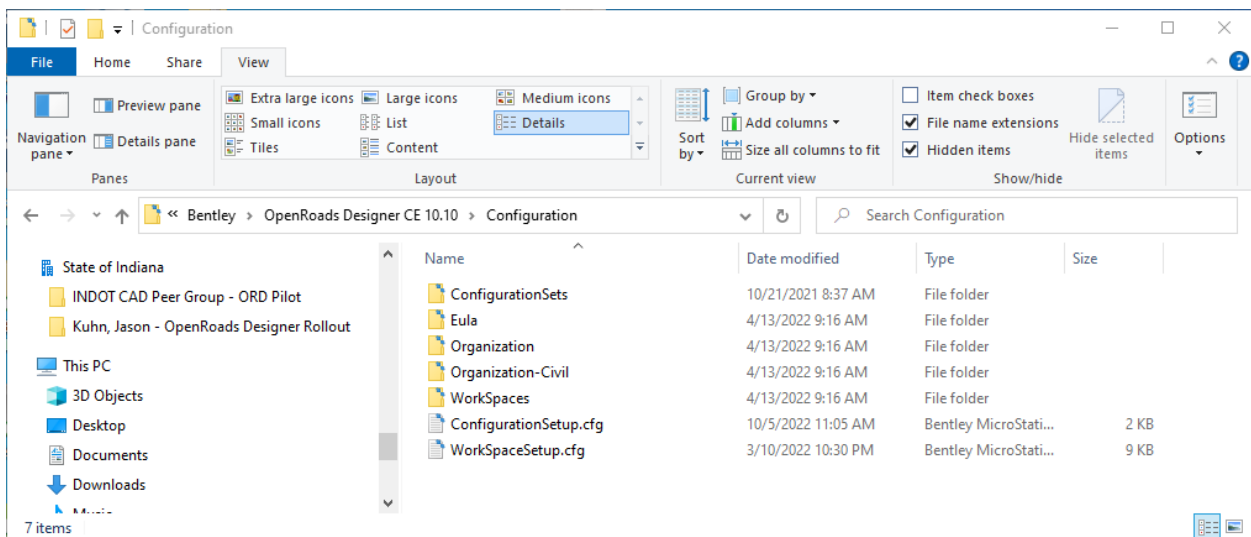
Configuration

File Home Share View

Navigation pane
Preview pane
Details pane
Panes

Extra large icons
Large icons
Medium icons
Small icons
List
Details
Tiles
Content
Layout

Sort by
Group by
Add columns
Size all columns to fit
Current view

Item check boxes
File name extensions
Hidden items
Hide selected items
Show/hide

Options

« Bentley › OpenRoads Designer CE 10.10 › Configuration

Search Configuration

State of Indiana
INDOT CAD Peer Group - ORD Pilot
Kuhn, Jason - OpenRoads Designer Rollout
This PC
3D Objects
Desktop
Documents
Downloads
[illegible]

| Name | Date modified | Type | Size |
|---|---|---|---|
| ConfigurationSets | 10/21/2021 8:37 AM | File folder | |
| Eula | 4/13/2022 9:16 AM | File folder | |
| Organization | 4/13/2022 9:16 AM | File folder | |
| Organization-Civil | 4/13/2022 9:16 AM | File folder | |
| WorkSpaces | 4/13/2022 9:16 AM | File folder | |
| ConfigurationSetup.cfg | 10/5/2022 11:05 AM | Bentley MicroStati... | 2 KB |
| WorkSpaceSetup.cfg | 3/10/2022 10:30 PM | Bentley MicroStati... | 9 KB |

7 items